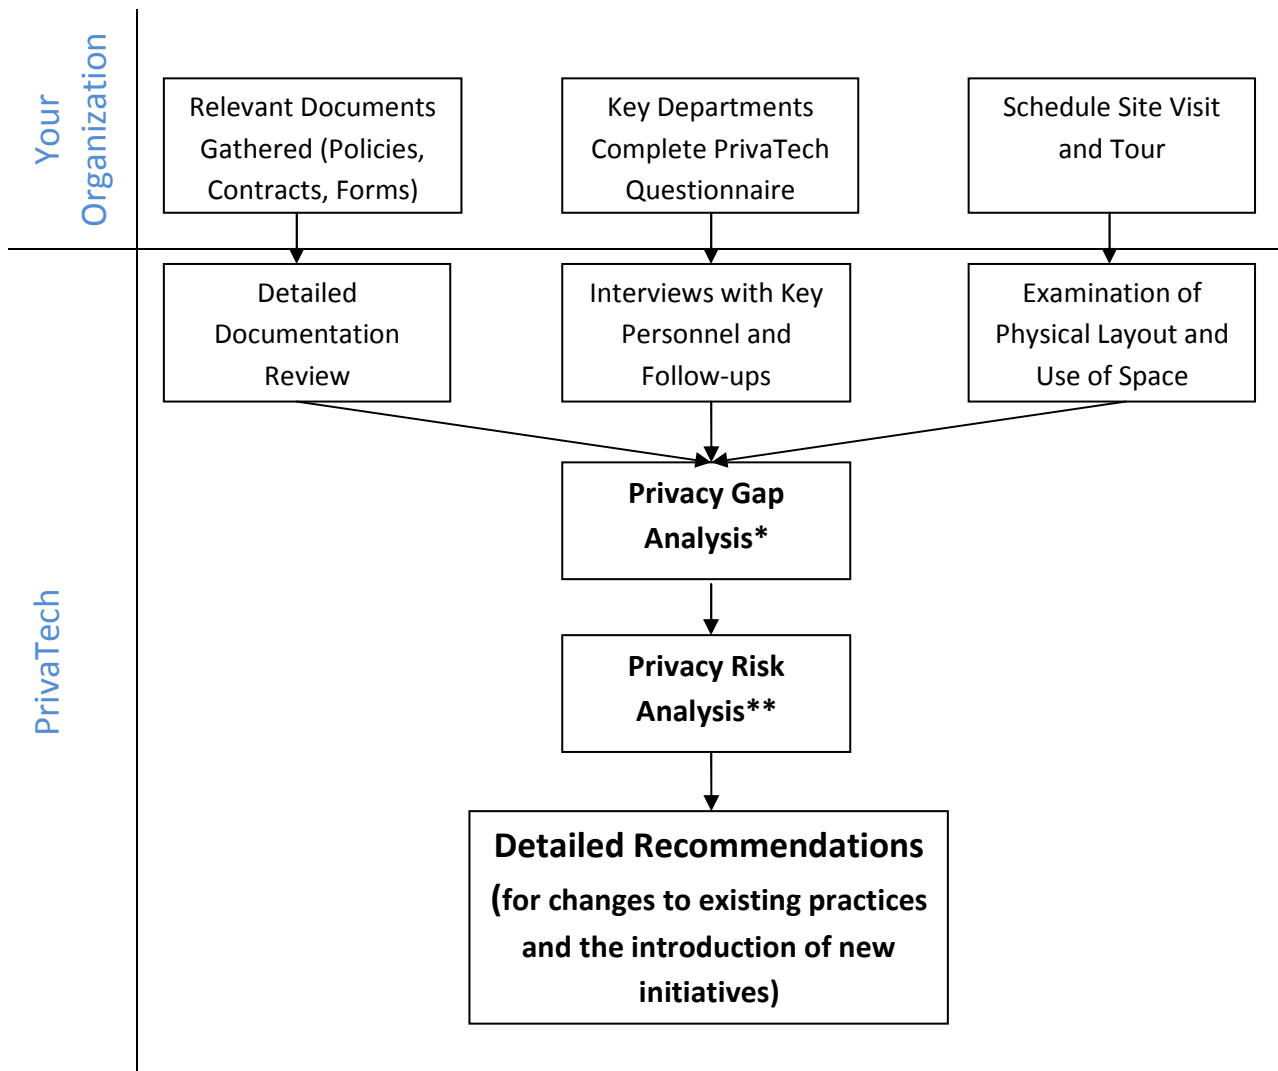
Your Organization

Relevant Documents Gathered (Policies, Contracts, Forms)

Key Departments Complete PrivaTech Questionnaire

Schedule Site Visit and Tour

PrivaTech

Detailed Documentation Review

Interviews with Key Personnel and Follow-ups

Examination of Physical Layout and Use of Space

**Privacy Gap Analysis***

**Privacy Risk Analysis****

**Detailed Recommendations (for changes to existing practices and the introduction of new initiatives)**